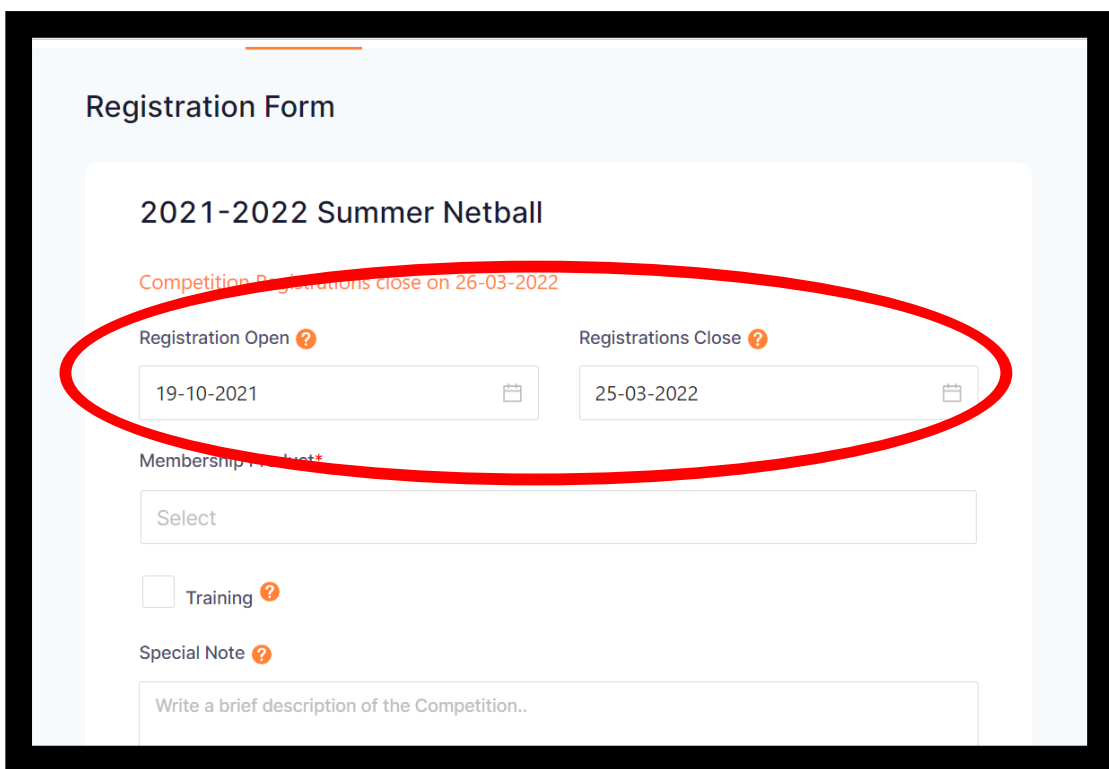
Registration Form

2021-2022 Summer Netball

Competition Registrations close on 26-03-2022

Registration Open ?

19-10-2021

Registrations Close ?

25-03-2022

Membership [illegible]*

Select

Training ?

Special Note ?

Write a brief description of the Competition..